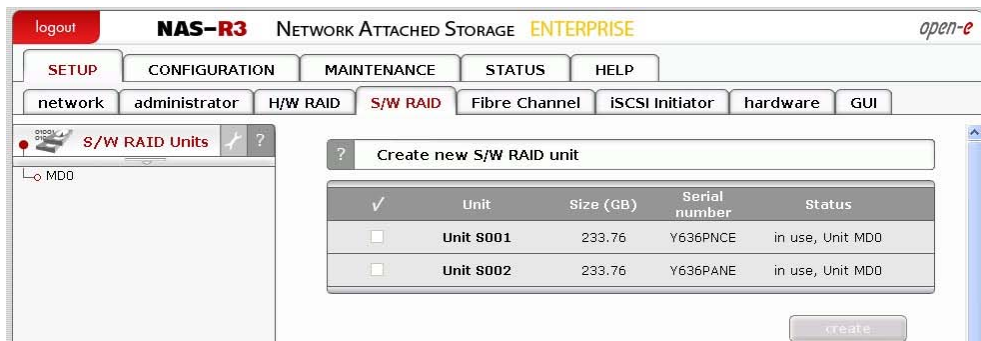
logout NAS-R3 NETWORK ATTACHED STORAGE ENTERPRISE open-e

SETUP CONFIGURATION MAINTENANCE STATUS HELP

network administrator H/W RAID S/W RAID Fibre Channel iSCSI Initiator hardware GUI

S/W RAID Units ?

MD0

? Create new S/W RAID unit

| ✓ | Unit | Size (GB) | Serial number | Status |
|---|---|---|---|---|
| | Unit S001 | 233.76 | Y636PNCE | in use, Unit MD0 |
| | Unit S002 | 233.76 | Y636PANE | in use, Unit MD0 |

create